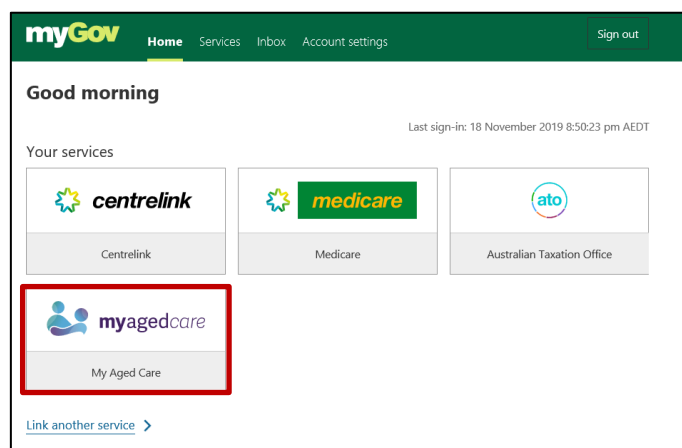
myGov Home Services Inbox Account settings Sign out

Good morning

Last sign-in: 18 November 2019 8:50:23 pm AEDT

Your services

centrelink

Centrelink

medicare

Medicare

ato

Australian Taxation Office

myagedcare

My Aged Care

Link another service